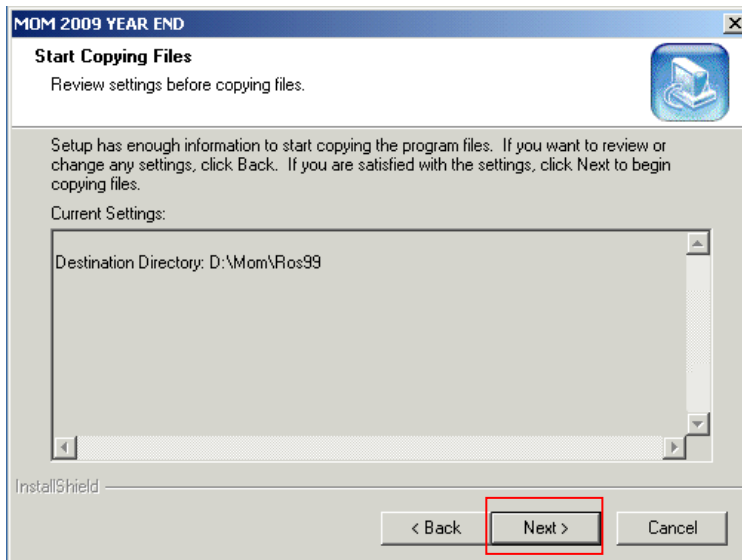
MOM 2009 YEAR END

Start Copying Files

Review settings before copying files.

Setup has enough information to start copying the program files. If you want to review or change any settings, click Back. If you are satisfied with the settings, click Next to begin copying files.

Current Settings:

Destination Directory: D:\Mom\Ros99

InstallShield

< Back

Next >

Cancel